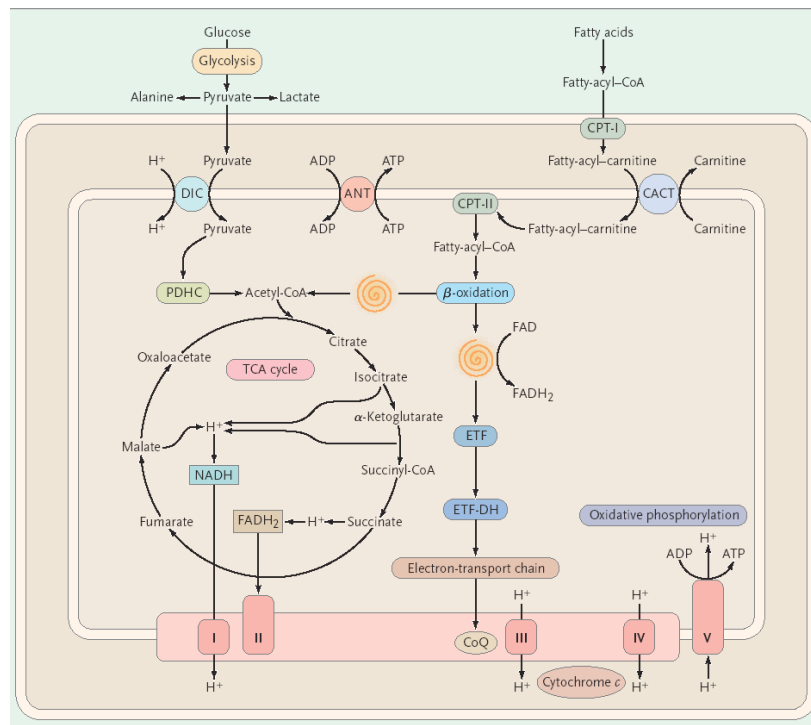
Glucose

Glycolysis

Alanine Pyruvate Lactate

Fatty acids

Fatty-acyl–CoA

CPT-I

$H^+$ Pyruvate

DIC

$H^+$ Pyruvate

ADP ATP

ANT

ADP ATP

Fatty-acyl–carnitine Carnitine

CACT

CPT-II Fatty-acyl–carnitine Carnitine

Fatty-acyl–CoA

PDHC Acetyl-CoA

$\beta$-oxidation

Citrate

Oxaloacetate

TCA cycle

Isocitrate

FAD

$\alpha$-Ketoglutarate

$FADH_2$

Malate $H^+$

NADH

Succinyl-CoA

ETF

ETF-DH

Fumarate

$FADH_2$ $H^+$ Succinate

Oxidative phosphorylation

$H^+$

ADP ATP

Electron-transport chain

$H^+$ $H^+$

I II CoQ III IV V

$H^+$ $H^+$ Cytochrome $c$ $H^+$ $H^+$